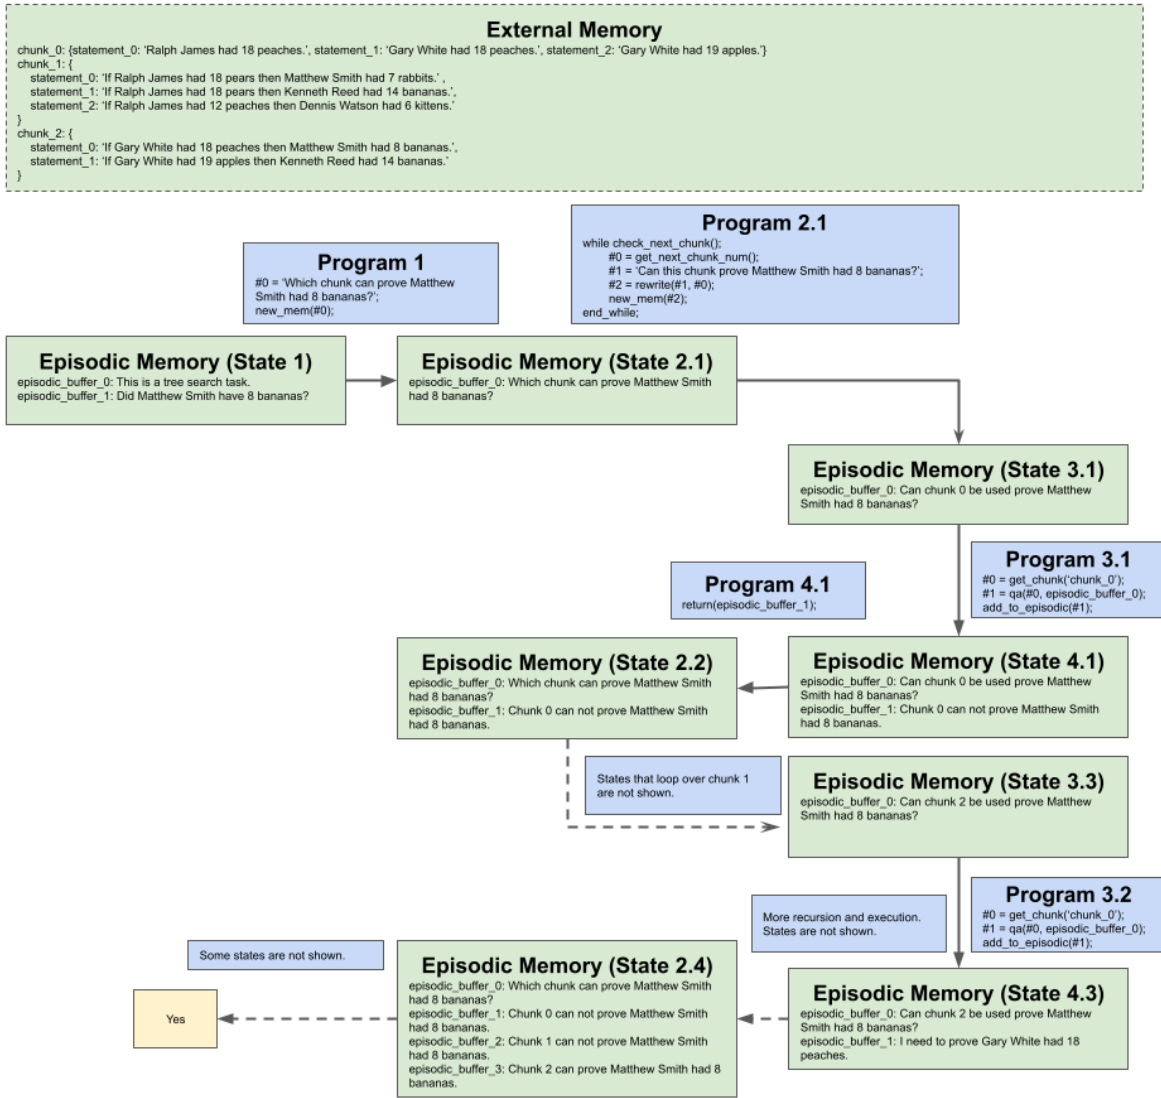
External Memory

chunk_0: {statement_0: 'Ralph James had 18 peaches.', statement_1: 'Gary White had 18 peaches.', statement_2: 'Gary White had 19 apples.'}
chunk_1: {
statement_0: 'If Ralph James had 18 pears then Matthew Smith had 7 rabbits.' ,
statement_1: 'If Ralph James had 18 pears then Kenneth Reed had 14 bananas.',
statement_2: 'If Ralph James had 12 peaches then Dennis Watson had 6 kittens.'
}
chunk_2: {
statement_0: 'If Gary White had 18 peaches then Matthew Smith had 8 bananas.',
statement_1: 'If Gary White had 19 apples then Kenneth Reed had 14 bananas.'
}

Program 2.1
while check_next_chunk();
#0 = get_next_chunk_num();
#1 = 'Can this chunk prove Matthew Smith had 8 bananas?';
#2 = rewrite(#1, #0);
new_mem(#2);
end_while;

Program 1
#0 = 'Which chunk can prove Matthew Smith had 8 bananas?';
new_mem(#0);

Episodic Memory (State 1)
episodic_buffer_0: This is a tree search task.
episodic_buffer_1: Did Matthew Smith have 8 bananas?

Episodic Memory (State 2.1)
episodic_buffer_0: Which chunk can prove Matthew Smith had 8 bananas?

Episodic Memory (State 3.1)
episodic_buffer_0: Can chunk 0 be used prove Matthew Smith had 8 bananas?

Program 3.1
#0 = get_chunk('chunk_0');
#1 = qa(#0, episodic_buffer_0);
add_to_episodic(#1);

Program 4.1
return(episodic_buffer_1);

Episodic Memory (State 2.2)
episodic_buffer_0: Which chunk can prove Matthew Smith had 8 bananas?
episodic_buffer_1: Chunk 0 can not prove Matthew Smith had 8 bananas.

Episodic Memory (State 4.1)
episodic_buffer_0: Can chunk 0 be used prove Matthew Smith had 8 bananas?
episodic_buffer_1: Chunk 0 can not prove Matthew Smith had 8 bananas.

States that loop over chunk 1 are not shown.

Episodic Memory (State 3.3)
episodic_buffer_0: Can chunk 2 be used prove Matthew Smith had 8 bananas?

More recursion and execution. States are not shown.

Program 3.2
#0 = get_chunk('chunk_0');
#1 = qa(#0, episodic_buffer_0);
add_to_episodic(#1);

Some states are not shown.

Yes

Episodic Memory (State 2.4)
episodic_buffer_0: Which chunk can prove Matthew Smith had 8 bananas?
episodic_buffer_1: Chunk 0 can not prove Matthew Smith had 8 bananas.
episodic_buffer_2: Chunk 1 can not prove Matthew Smith had 8 bananas.
episodic_buffer_3: Chunk 2 can prove Matthew Smith had 8 bananas.

Episodic Memory (State 4.3)
episodic_buffer_0: Can chunk 2 be used prove Matthew Smith had 8 bananas?
episodic_buffer_1: I need to prove Gary White had 18 peaches.